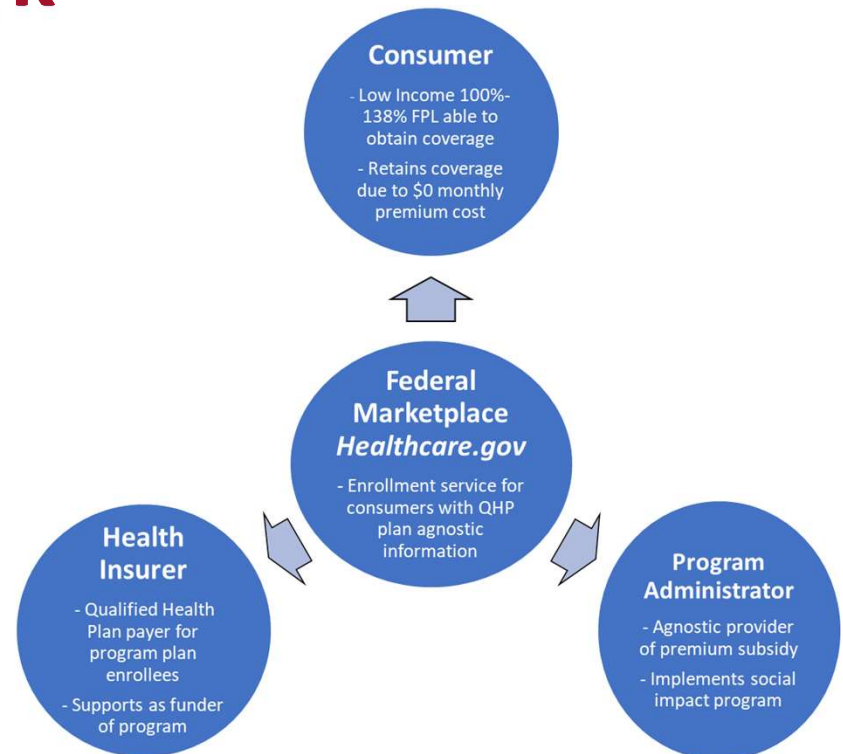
Consumer

- Low Income 100%-138% FPL able to obtain coverage

- Retains coverage due to $0 monthly premium cost

Federal Marketplace *Healthcare.gov*

- Enrollment service for consumers with QHP plan agnostic information

Health Insurer

- Qualified Health Plan payer for program plan enrollees

- Supports as funder of program

Program Administrator

- Agnostic provider of premium subsidy

- Implements social impact program